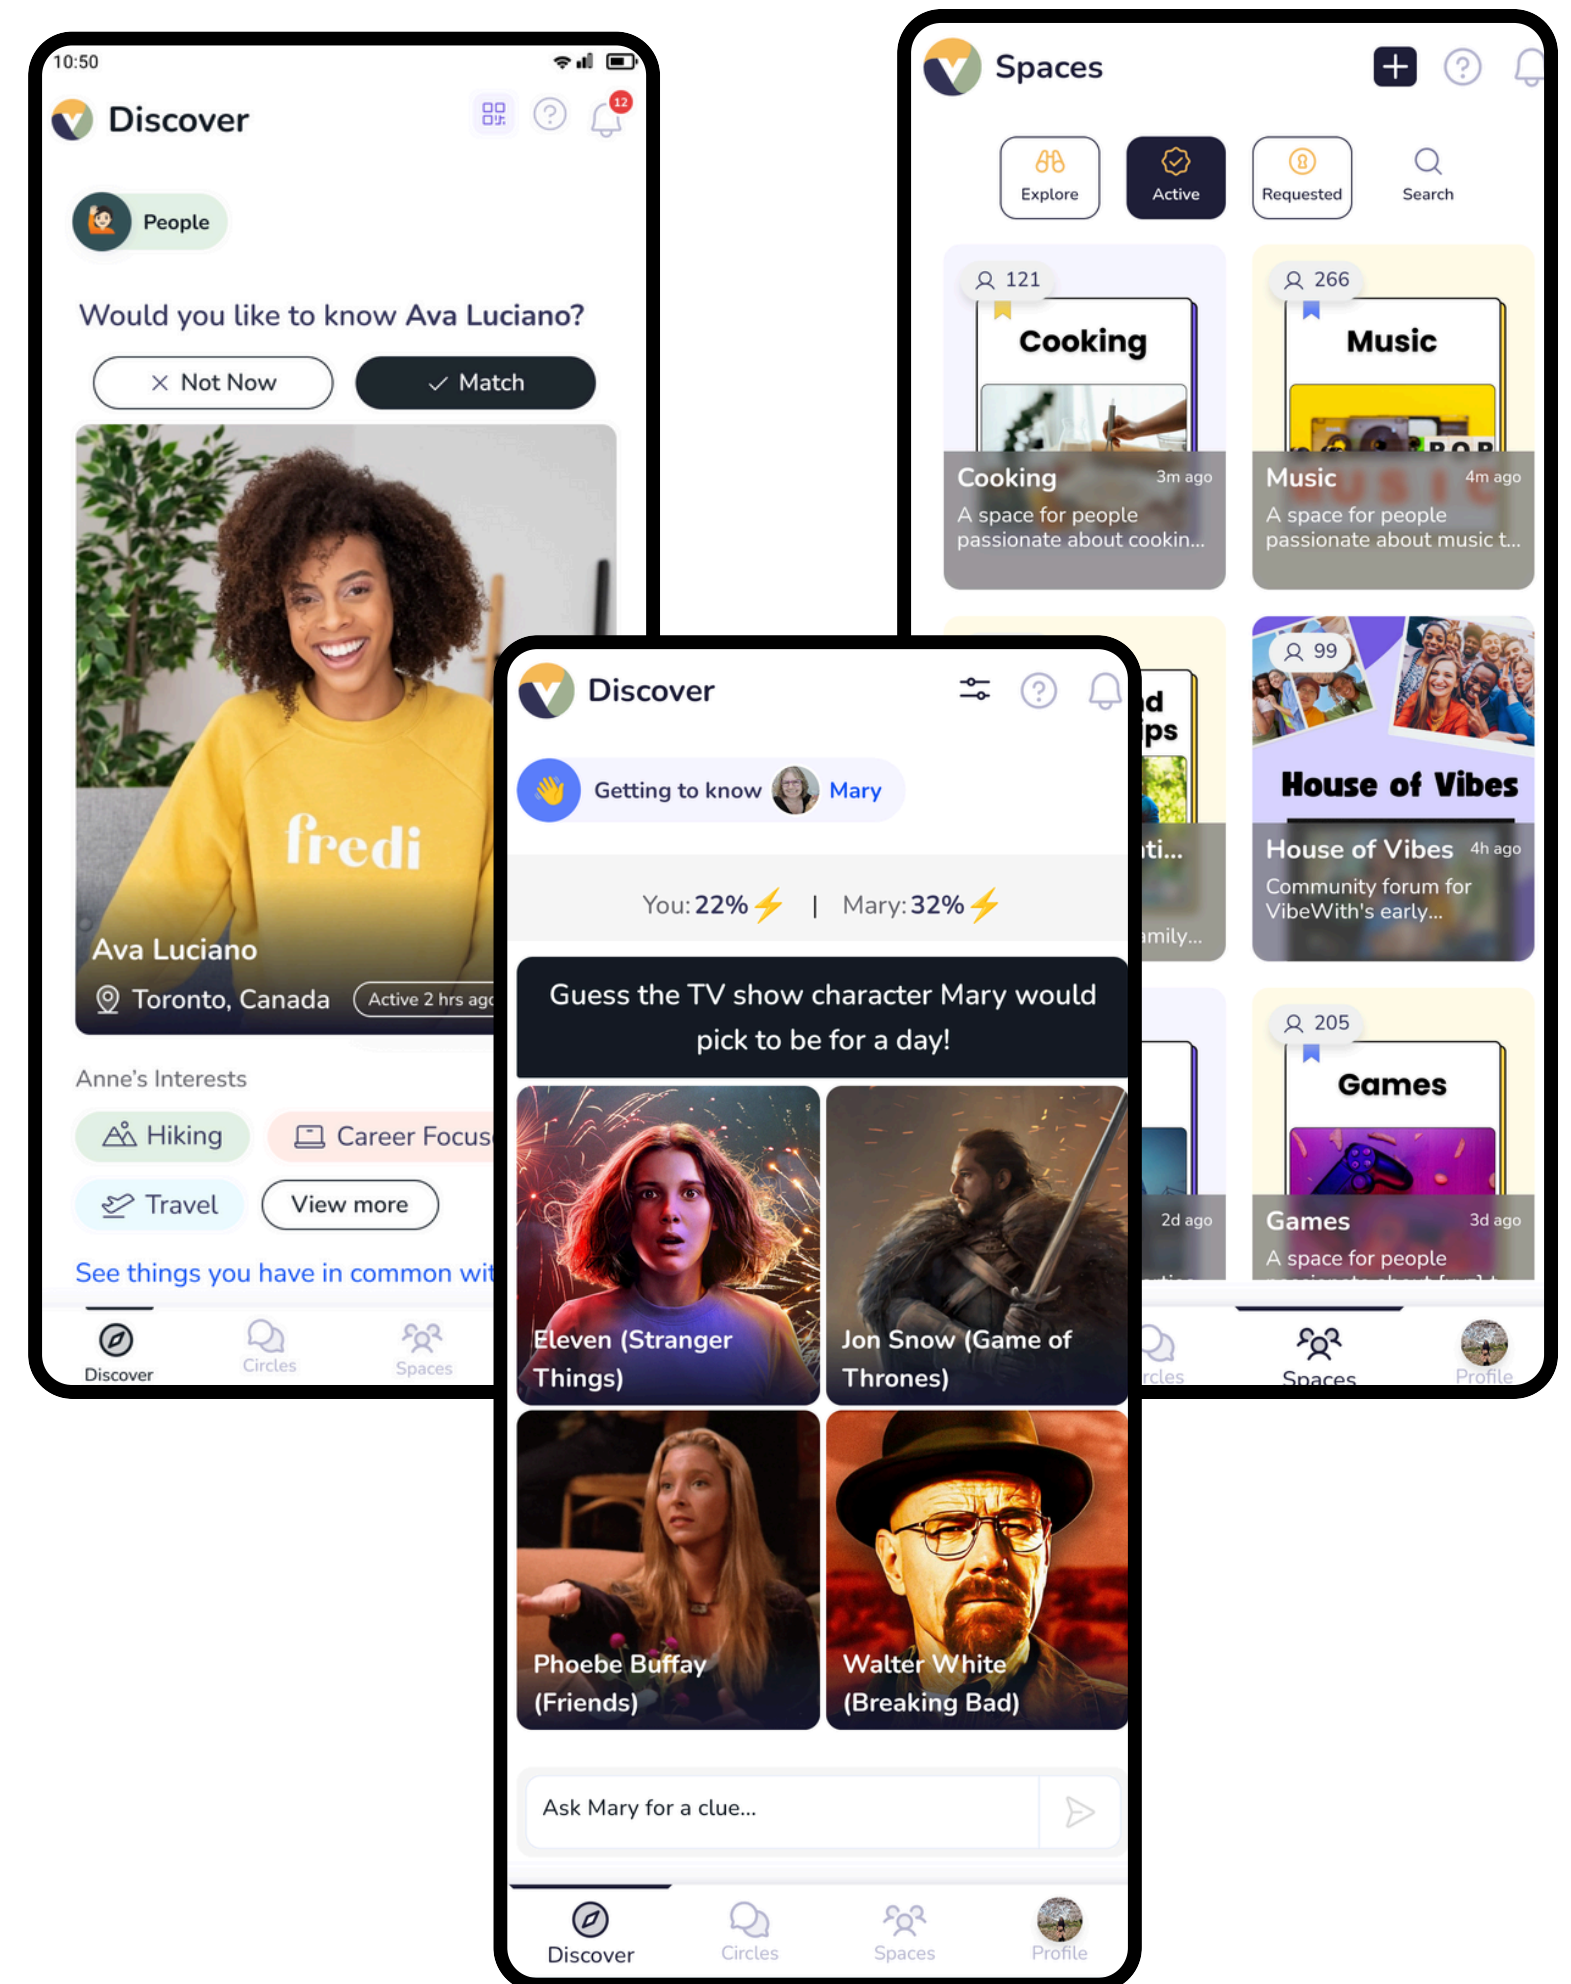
10:50

Discover

12

People

Would you like to know Ava Luciano?

Not Now

Match

fredi

Ava Luciano

Toronto, Canada

Active 2 hrs ago

Anne's Interests

Hiking

Career Focus

Travel

View more

See things you have in common wit

Discover

Circles

Spaces

Spaces

Explore

Active

Requested

Search

121

Cooking

Cooking

3m ago

A space for people passionate about cookin...

266

Music

Music

4m ago

A space for people passionate about music t...

99

House of Vibes

House of Vibes

4h ago

Community forum for VibeWith's early...

205

Games

Games

3d ago

A space for people

2d ago

Spaces

Profile

Discover

Getting to know

Mary

You: 22%

|

Mary: 32%

Guess the TV show character Mary would pick to be for a day!

Eleven (Stranger Things)

Jon Snow (Game of Thrones)

Phoebe Buffay (Friends)

Walter White (Breaking Bad)

Ask Mary for a clue...

Discover

Circles

Spaces

Profile